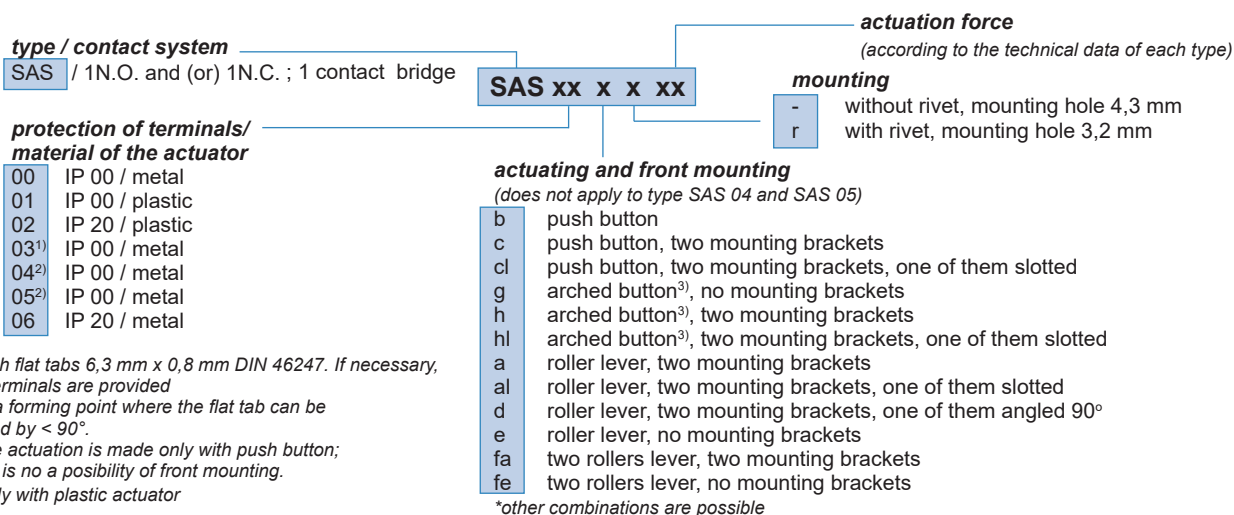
type / contact system

SAS / 1N.O. and (or) 1N.C. ; 1 contact bridge

SAS xx x x xx

actuation force

(according to the technical data of each type)

mounting

| | |
|---|---|
| - | without rivet, mounting hole 4,3 mm |
| r | with rivet, mounting hole 3,2 mm |

protection of terminals/ material of the actuator

| | |
|---|---|
| 00 | IP 00 / metal |
| 01 | IP 00 / plastic |
| 02 | IP 20 / plastic |
| 03$^{1)}$ | IP 00 / metal |
| 04$^{2)}$ | IP 00 / metal |
| 05$^{2)}$ | IP 00 / metal |
| 06 | IP 20 / metal |

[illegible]h flat tabs 6,3 mm x 0,8 mm DIN 46247. If necessary, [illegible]erminals are provided
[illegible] forming point where the flat tab can be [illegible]d by < 90°.
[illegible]e actuation is made only with push button; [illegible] is no a posibility of front mounting.
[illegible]ly with plastic actuator

actuating and front mounting

(does not apply to type SAS 04 and SAS 05)

| | |
|---|---|
| b | push button |
| c | push button, two mounting brackets |
| cl | push button, two mounting brackets, one of them slotted |
| g | arched button$^{3)}$, no mounting brackets |
| h | arched button$^{3)}$, two mounting brackets |
| hl | arched button$^{3)}$, two mounting brackets, one of them slotted |
| a | roller lever, two mounting brackets |
| al | roller lever, two mounting brackets, one of them slotted |
| d | roller lever, two mounting brackets, one of them angled 90° |
| e | roller lever, no mounting brackets |
| fa | two rollers lever, two mounting brackets |
| fe | two rollers lever, no mounting brackets |

*other combinations are possible